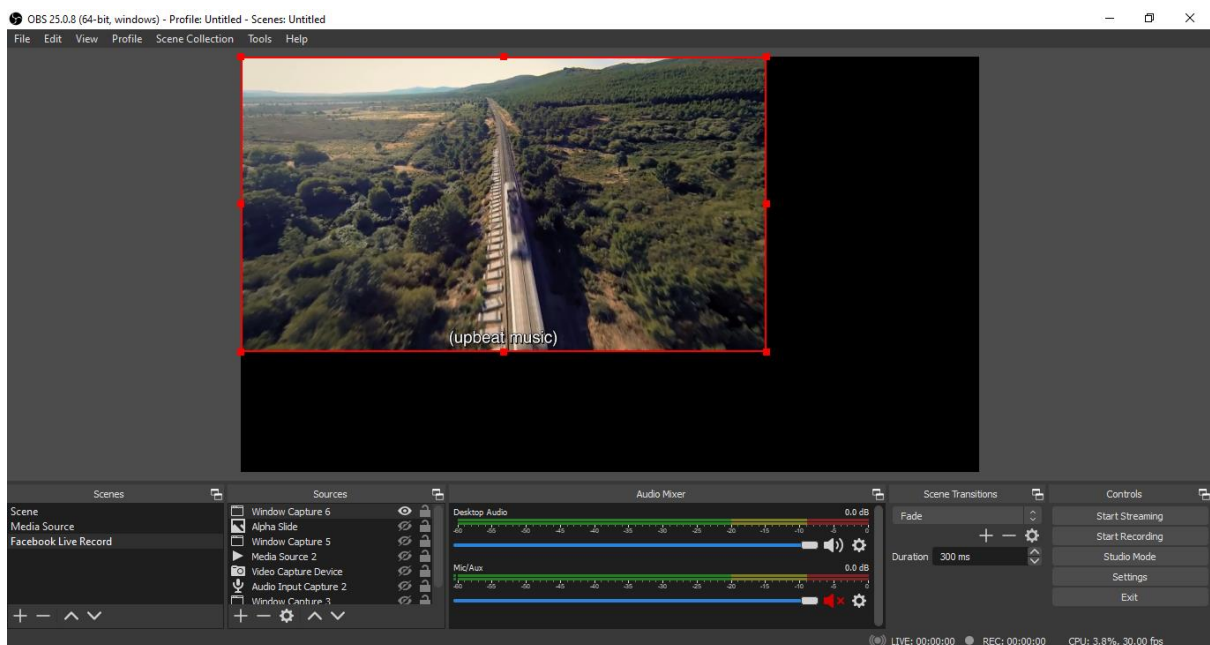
OBS 25.0.8 (64-bit, windows) - Profile: Untitled - Scenes: Untitled

File Edit View Profile Scene Collection Tools Help

(upbeat music)

Scenes
Scene
Media Source
Facebook Live Record

Sources
Window Capture 6
Alpha Slide
Window Capture 5
Media Source 2
Video Capture Device
Audio Input Capture 2
Window Capture 3

Audio Mixer
Desktop Audio 0.0 dB
-60 -55 -50 -45 -40 -35 -30 -25 -20 -15 -10 -5 0
Mic/Aux 0.0 dB
-60 -55 -50 -45 -40 -35 -30 -25 -20 -15 -10 -5 0

Scene Transitions
Fade
Duration 300 ms

Controls
Start Streaming
Start Recording
Studio Mode
Settings
Exit

LIVE: 00:00:00 REC: 00:00:00 CPU: 3.8%, 30.00 fps